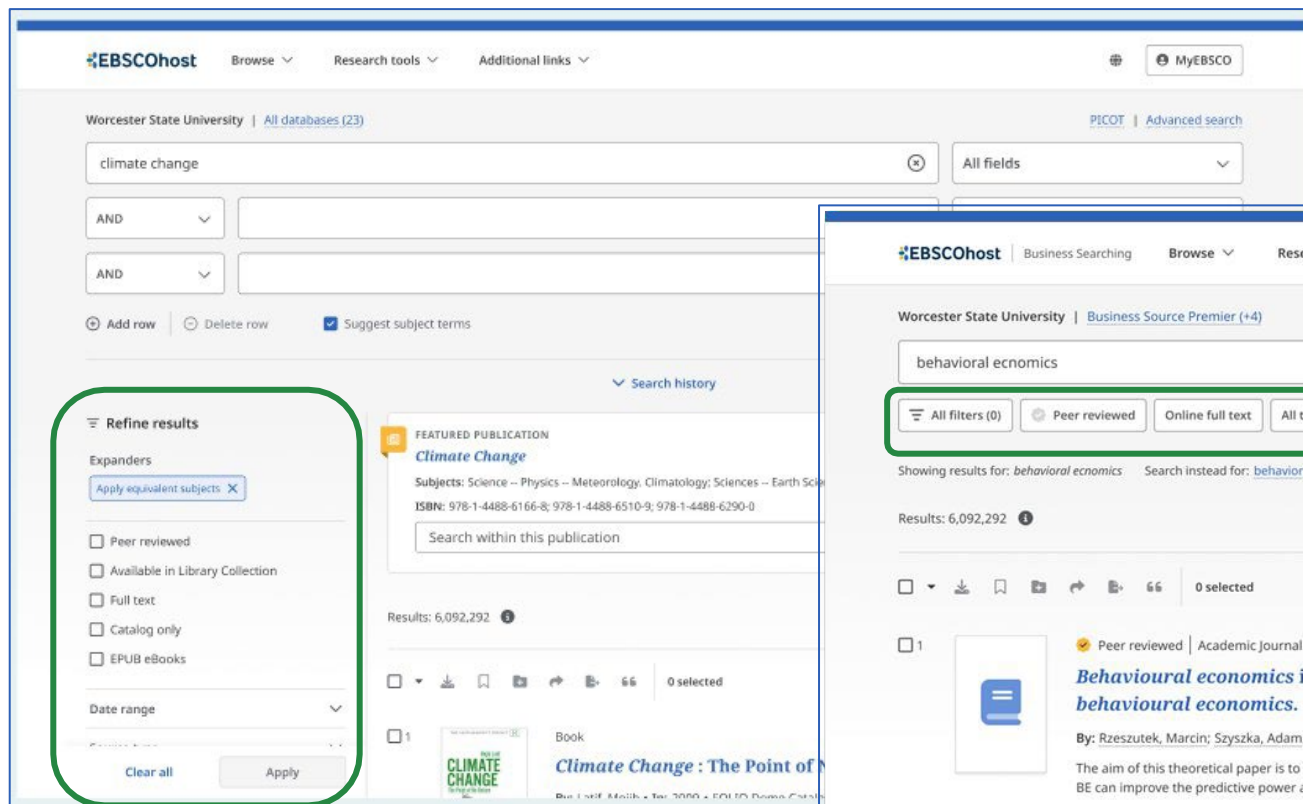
EBSCOhost Browse Research tools Additional links MyEBSCO

Worcester State University | All databases (23)

PICOT | Advanced search

climate change

All fields

AND

AND

Add row Delete row Suggest subject terms

Search history

Refine results

Expanders

Apply equivalent subjects

Peer reviewed

Available in Library Collection

Full text

Catalog only

EPUB eBooks

Date range

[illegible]

Clear all Apply

FEATURED PUBLICATION

Climate Change

Subjects: Science -- Physics -- Meteorology. Climatology; Sciences -- Earth Sci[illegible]

ISBN: 978-1-4488-6166-8; 978-1-4488-6510-9; 978-1-4488-6290-0

Search within this publication

Results: 6,092,292

0 selected

1

Book

CLIMATE CHANGE

Climate Change : The Point of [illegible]

By: Latif, Mojib • In: 2009 • EOLIO Demo Catalo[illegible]

EBSCOhost | Business Searching Browse Rese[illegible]

Worcester State University | Business Source Premier (+4)

behavioral ecnomics

All filters (0) Peer reviewed Online full text All t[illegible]

Showing results for: behavioral ecnomics Search instead for: behavior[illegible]

Results: 6,092,292

0 selected

1

Peer reviewed | Academic Journal

Behavioural economics i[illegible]

behavioural economics.

By: Rzeszutek, Marcin; Szyszka, Adam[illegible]

The aim of this theoretical paper is to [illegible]

BE can improve the predictive power a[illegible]